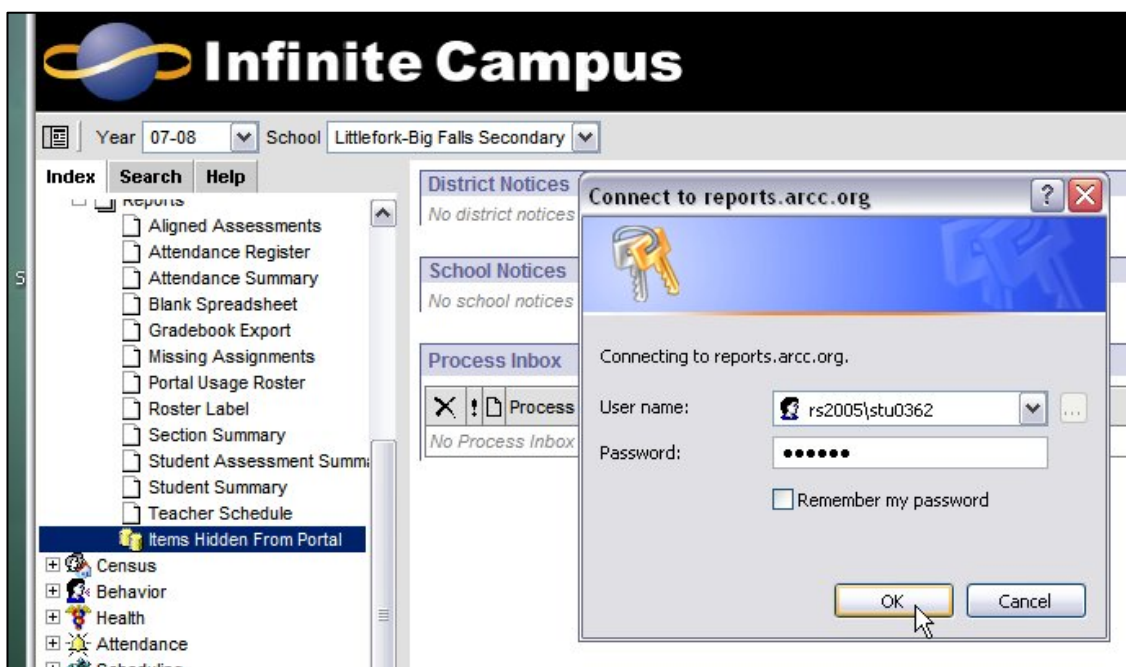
Infinite Campus

Year 07-08 School Littlefork-Big Falls Secondary

Index Search Help

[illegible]
Aligned Assessments
Attendance Register
Attendance Summary
Blank Spreadsheet
Gradebook Export
Missing Assignments
Portal Usage Roster
Roster Label
Section Summary
Student Assessment Summa
Student Summary
Teacher Schedule
Items Hidden From Portal
Census
Behavior
Health
Attendance

District Notices
No district notices

School Notices
No school notices

Process Inbox
Process
No Process Inbox

Connect to reports.arcc.org

Connecting to reports.arcc.org.

User name: rs2005\stu0362

Password: ••••••

Remember my password

OK Cancel